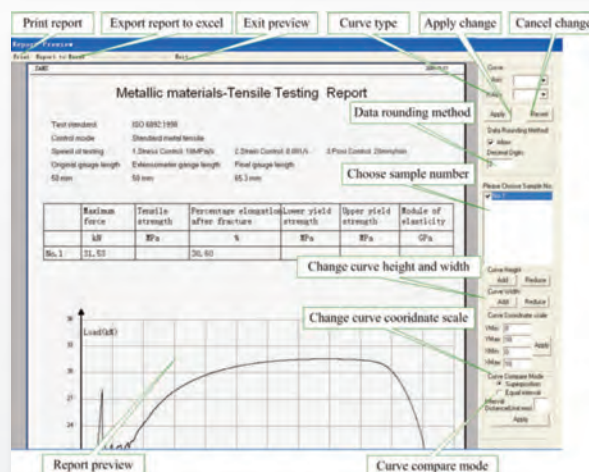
Print report

Export report to excel

Exit preview

Curve type

Apply change

Cancel change

Report Preview

Print Report to Excel Exit

Metallic materials-Tensile Testing Report

Test standard ISO 6892:1998

Control mode Standard metal tensile

Speed of testing 1.Stress Control 10MPa/s 2.Strain Control 0.001/s 3.Pos Control 20mm/min

Original gauge length Extensometer gauge length Final gauge length

50 mm 50 mm 65.3 mm

| | Maximum force | Tensile strength | Percentage elongation after fracture | Lower yield strength | Upper yield strength | Module of elasticity |
|---|---|---|---|---|---|---|
| | kN | MPa | % | MPa | MPa | GPa |
| No.1 | 31.53 | | 30.60 | | | |

Load(kN)

36

33

30

27

24

Curve

Apply

Recall

Data rounding method

Data Rounding Method

Allow

Decimal Digits

Choose sample number

Please Choice Sample No.

No.1

Change curve height and width

Curve Height

Add

Reduce

Curve Width

Add

Reduce

Change curve cooridnate scale

Curve Coordinate scale

XMax

XMin

YMax

YMin

Apply

Curve Compare Mode

Superposition

Equal interval

Interval Distance(Unit:mm)

Apply

Report preview

Curve compare mode